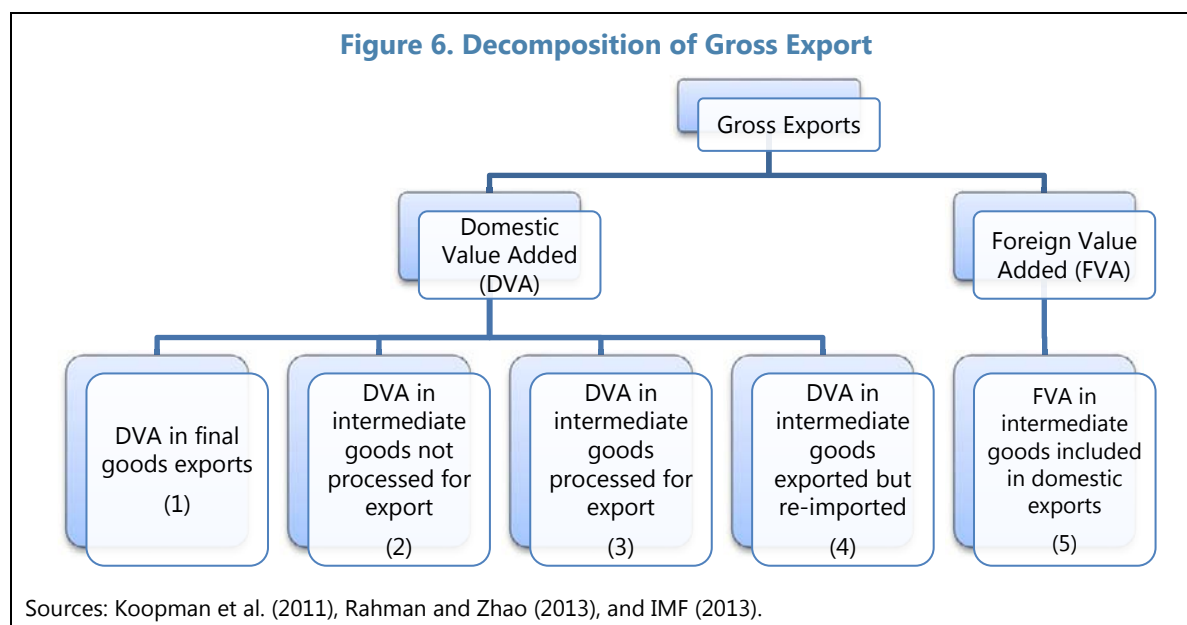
Figure 6. Decomposition of Gross Export

Gross Exports

Domestic Value Added (DVA)

Foreign Value Added (FVA)

DVA in final goods exports
(1)

DVA in intermediate goods not processed for export
(2)

DVA in intermediate goods processed for export
(3)

DVA in intermediate goods exported but re-imported
(4)

FVA in intermediate goods included in domestic exports
(5)

Sources: Koopman et al. (2011), Rahman and Zhao (2013), and IMF (2013).